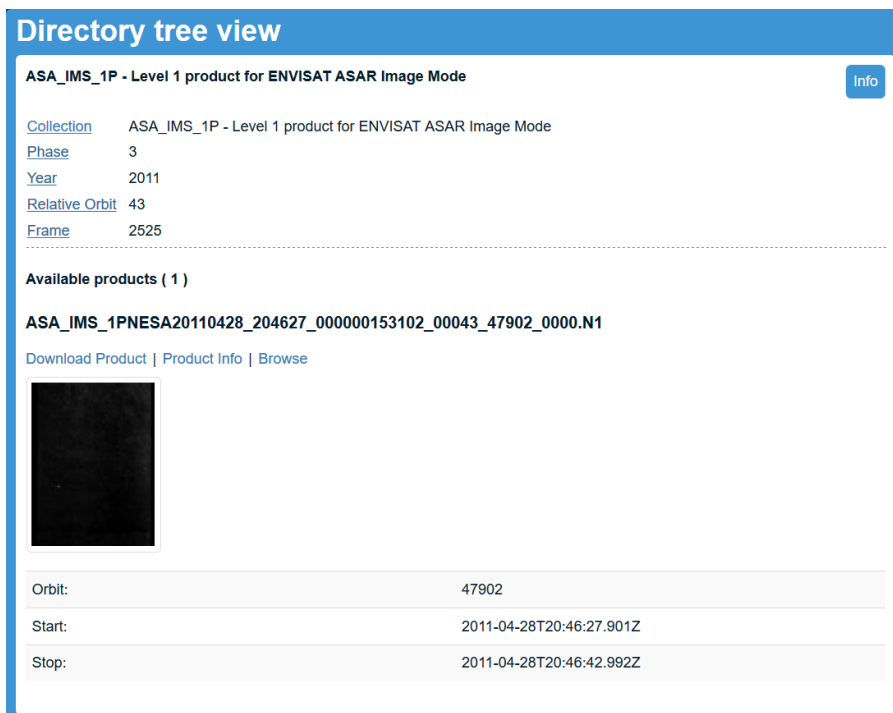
Directory tree view

ASA_IMS_1P - Level 1 product for ENVISAT ASAR Image Mode

Info

| | |
|---|---|
| Collection | ASA_IMS_1P - Level 1 product for ENVISAT ASAR Image Mode |
| Phase | 3 |
| Year | 2011 |
| Relative Orbit | 43 |
| Frame | 2525 |

Available products ( 1 )

ASA_IMS_1PNESA20110428_204627_000000153102_00043_47902_0000.N1

Download Product | Product Info | Browse

| | |
|---|---|
| Orbit: | 47902 |
| Start: | 2011-04-28T20:46:27.901Z |
| Stop: | 2011-04-28T20:46:42.992Z |